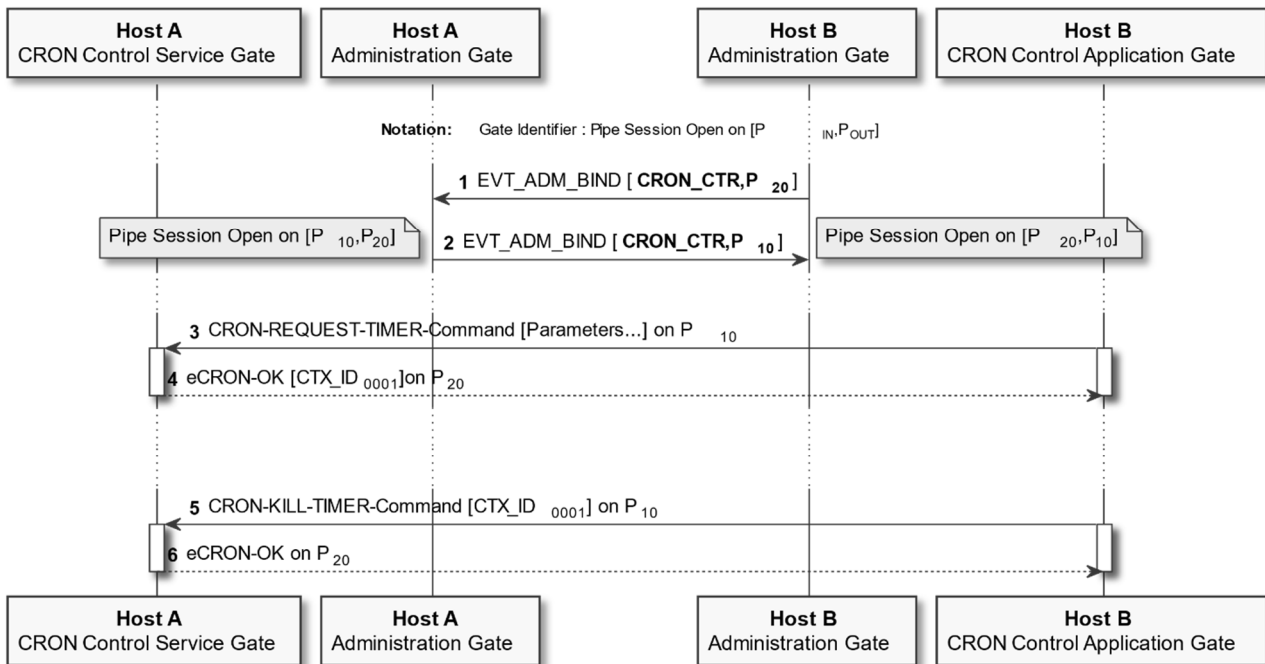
Host A
CRON Control Service Gate

Host A
Administration Gate

Host B
Administration Gate

Host B
CRON Control Application Gate

Notation: Gate Identifier : Pipe Session Open on [$P_{IN}$,$P_{OUT}$]

1 EVT_ADM_BIND [ **CRON_CTR,$P_{20}$** ]

Pipe Session Open on [$P_{10}$,$P_{20}$]

2 EVT_ADM_BIND [ **CRON_CTR,$P_{10}$** ]

Pipe Session Open on [$P_{20}$,$P_{10}$]

3 CRON-REQUEST-TIMER-Command [Parameters...] on $P_{10}$

4 eCRON-OK [CTX_ID $_{0001}$]on $P_{20}$

5 CRON-KILL-TIMER-Command [CTX_ID $_{0001}$] on $P_{10}$

6 eCRON-OK on $P_{20}$

Host A
CRON Control Service Gate

Host A
Administration Gate

Host B
Administration Gate

Host B
CRON Control Application Gate